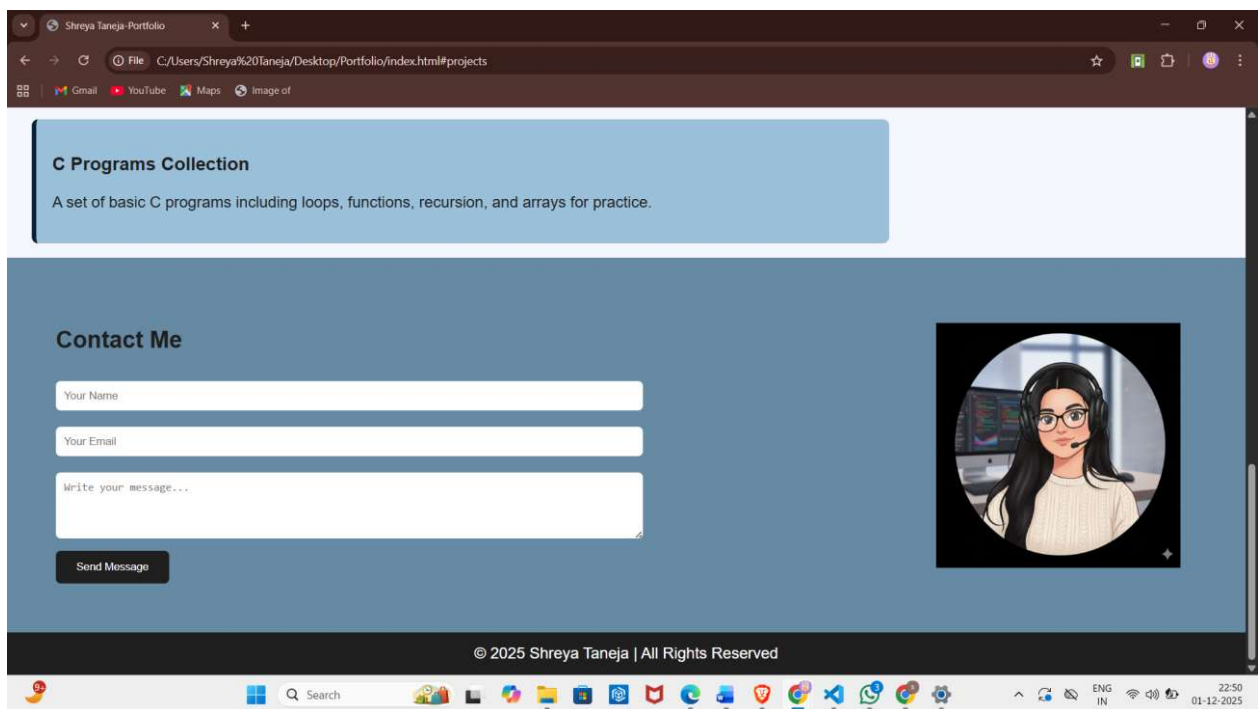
Shreya Taneja-Portfolio

File C:/Users/Shreya%20Taneja/Desktop/Portfolio/index.html#projects

Gmail YouTube Maps Image of

C Programs Collection

A set of basic C programs including loops, functions, recursion, and arrays for practice.

Contact Me

Your Name

Your Email

Write your message...

Send Message

© 2025 Shreya Taneja | All Rights Reserved

Search

ENG IN

22:50
01-12-2025